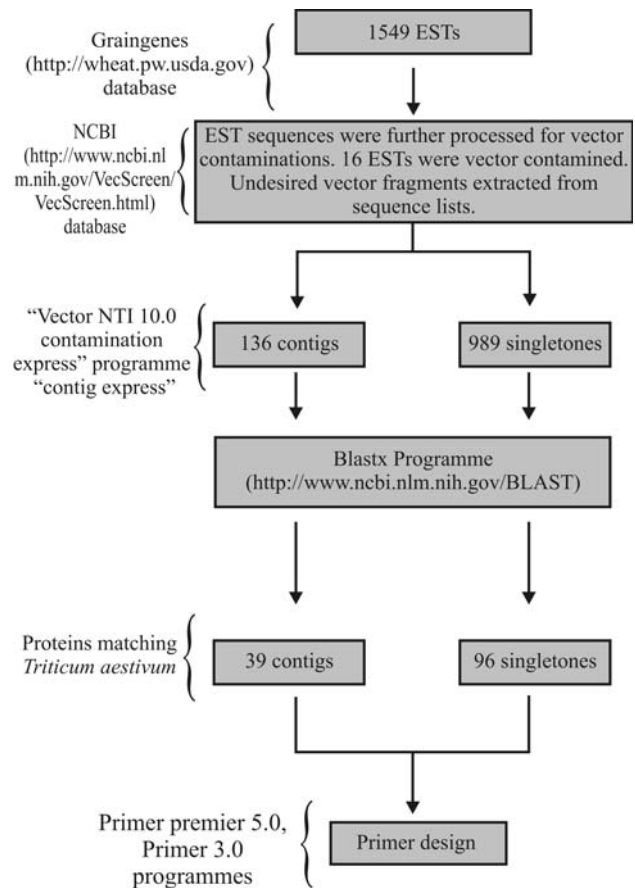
Graingenes (http://wheat.pw.usda.gov) database

1549 ESTs

NCBI (http://www.ncbi.nlm.nih.gov/VecScreen/VecScreen.html) database

EST sequences were further processed for vector contaminations. 16 ESTs were vector contamined. Undesired vector fragments extracted from sequence lists.

"Vector NTI 10.0 contamination express" programme "contig express"

136 contigs

989 singletones

Blastx Programme (http://www.ncbi.nlm.nih.gov/BLAST)

Proteins matching *Triticum aestivum*

39 contigs

96 singletones

Primer premier 5.0, Primer 3.0 programmes

Primer design